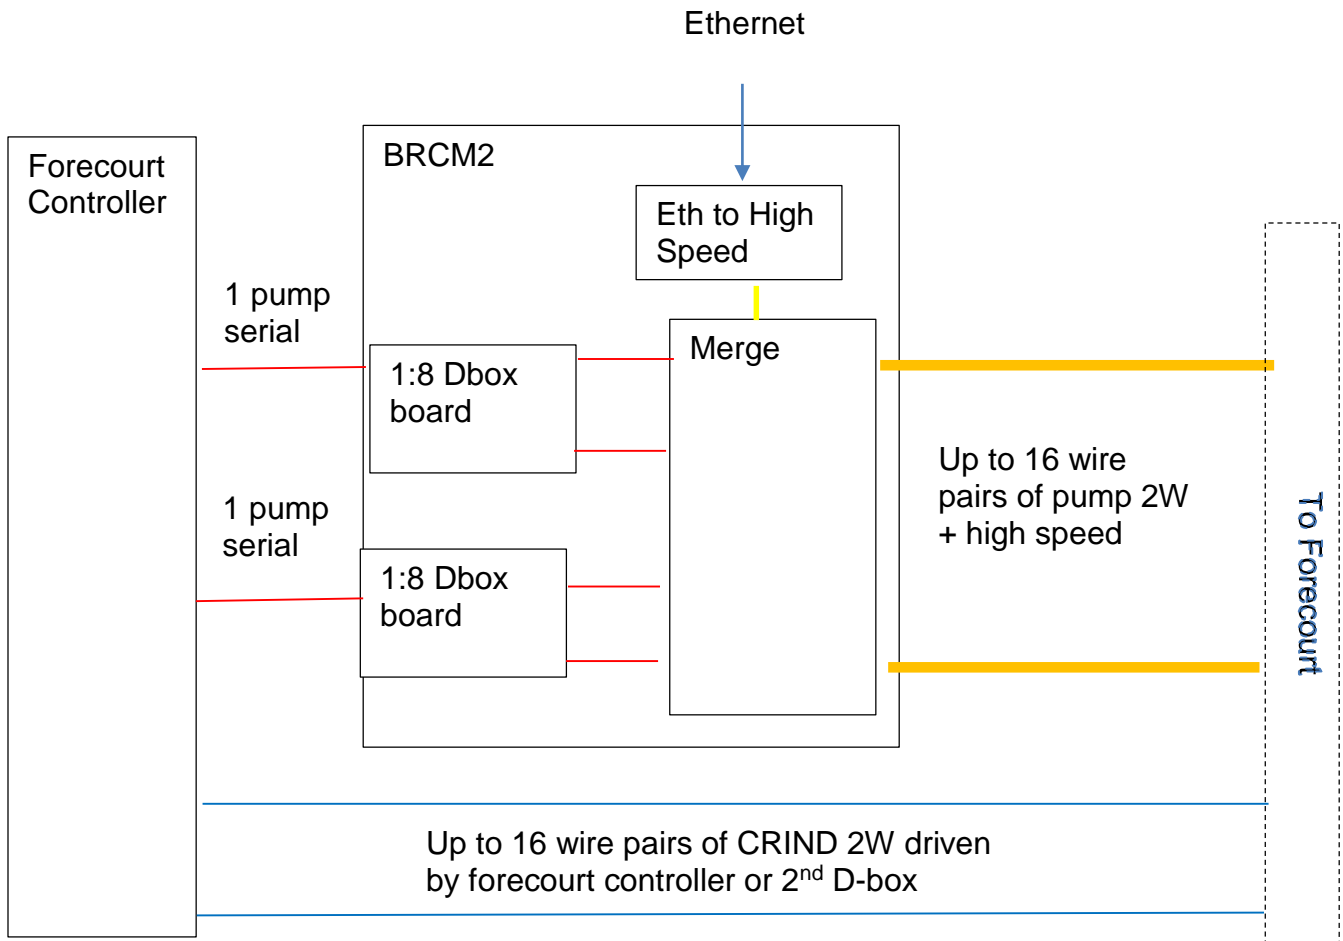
Ethernet

Forecourt Controller

BRCM2

Eth to High Speed

1 pump serial

Merge

1:8 Dbox board

Up to 16 wire pairs of pump 2W + high speed

To Forecourt

1 pump serial

1:8 Dbox board

Up to 16 wire pairs of CRIND 2W driven by forecourt controller or 2$^{nd}$ D-box